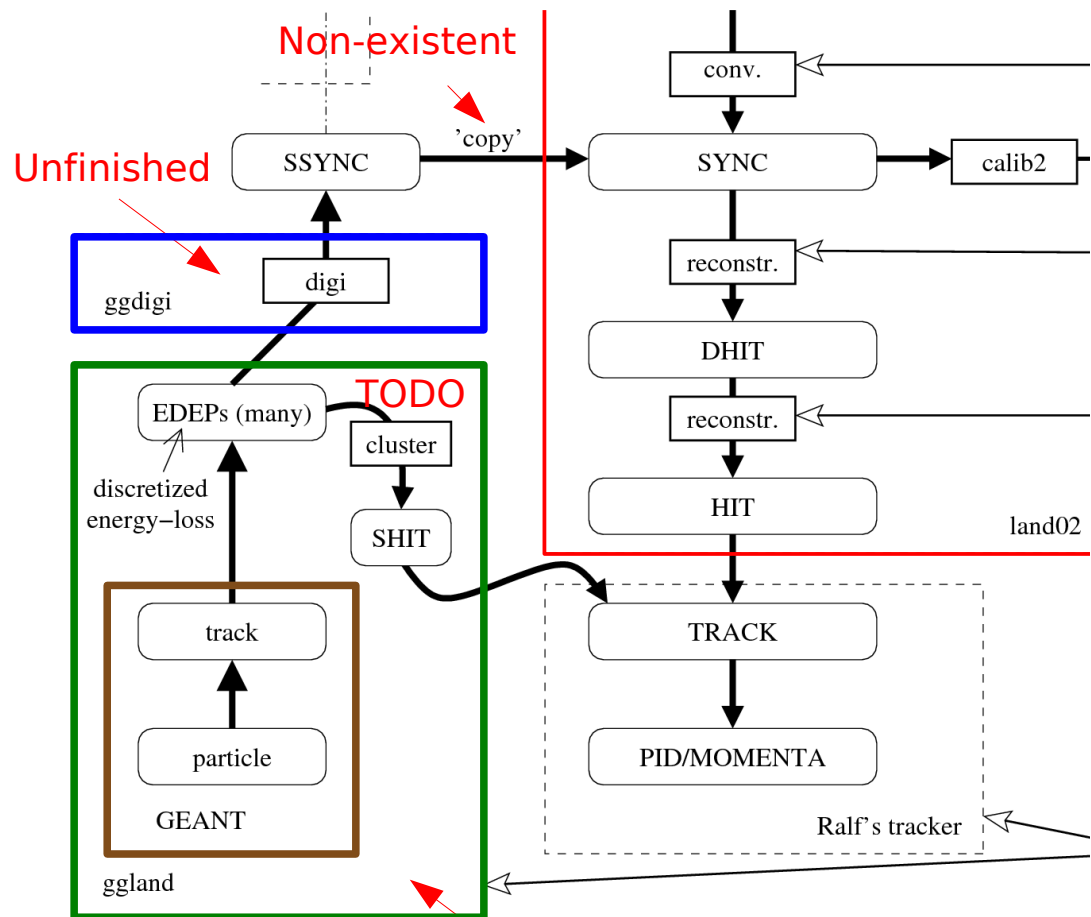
Non-existent

'copy'

conv.

SSYNC

SYNC

calib2

Unfinished

ggdigi

digi

reconstr.

DHIT

TODO

EDEPs (many)

cluster

reconstr.

discretized energy−loss

HIT

SHIT

land02

track

TRACK

particle

PID/MOMENTA

GEANT

Ralf's tracker

ggland